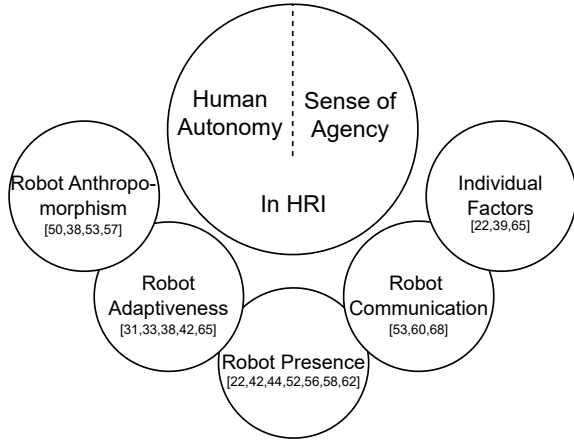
Human Autonomy

Sense of Agency

In HRI

Robot Anthropomorphism
[50,38,53,57]

Individual Factors
[22,39,65]

Robot Adaptiveness
[31,33,38,42,65]

Robot Communication
[53,60,68]

Robot Presence
[22,42,44,52,56,58,62]